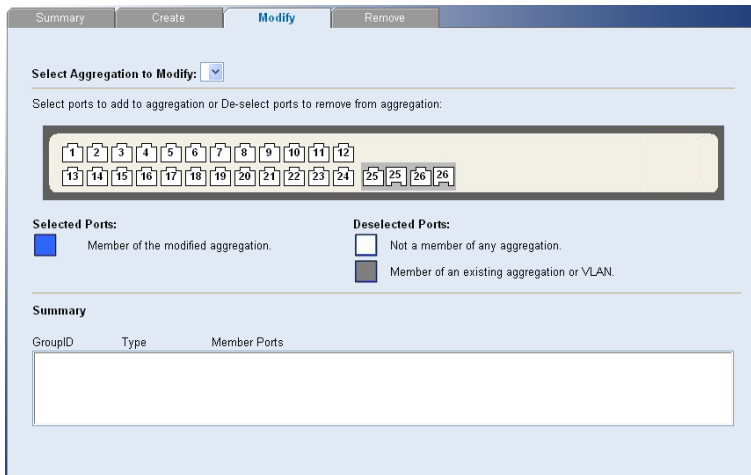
Summary Create Modify Remove

Select Aggregation to Modify:

Select ports to add to aggregation or De-select ports to remove from aggregation:

1 2 3 4 5 6 7 8 9 10 11 12
13 14 15 16 17 18 19 20 21 22 23 24 25 25 26 26

Selected Ports:
Member of the modified aggregation.

Deselected Ports:
Not a member of any aggregation.
Member of an existing aggregation or VLAN.

Summary

| GroupID | Type | Member Ports |
|---|---|---|